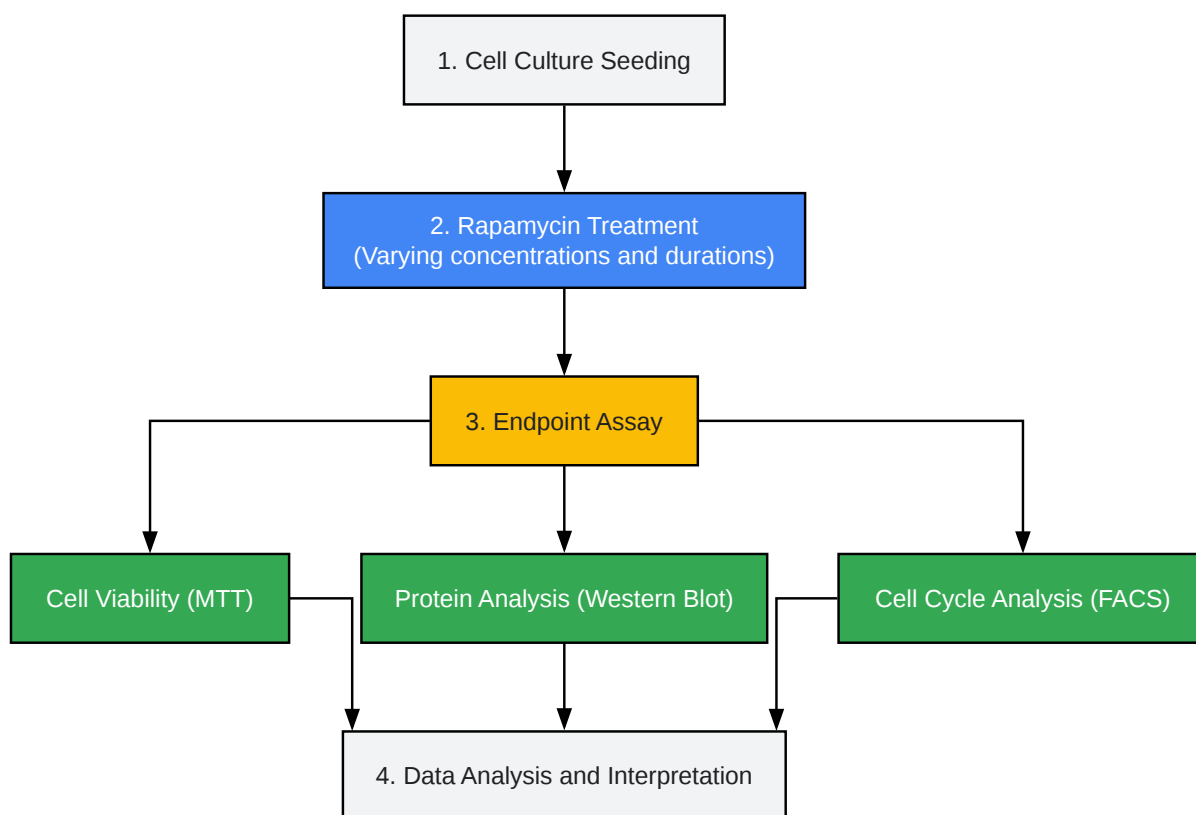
1. Cell Culture Seeding

2. Rapamycin Treatment
(Varying concentrations and durations)

3. Endpoint Assay

Cell Viability (MTT)

Protein Analysis (Western Blot)

Cell Cycle Analysis (FACS)

4. Data Analysis and Interpretation